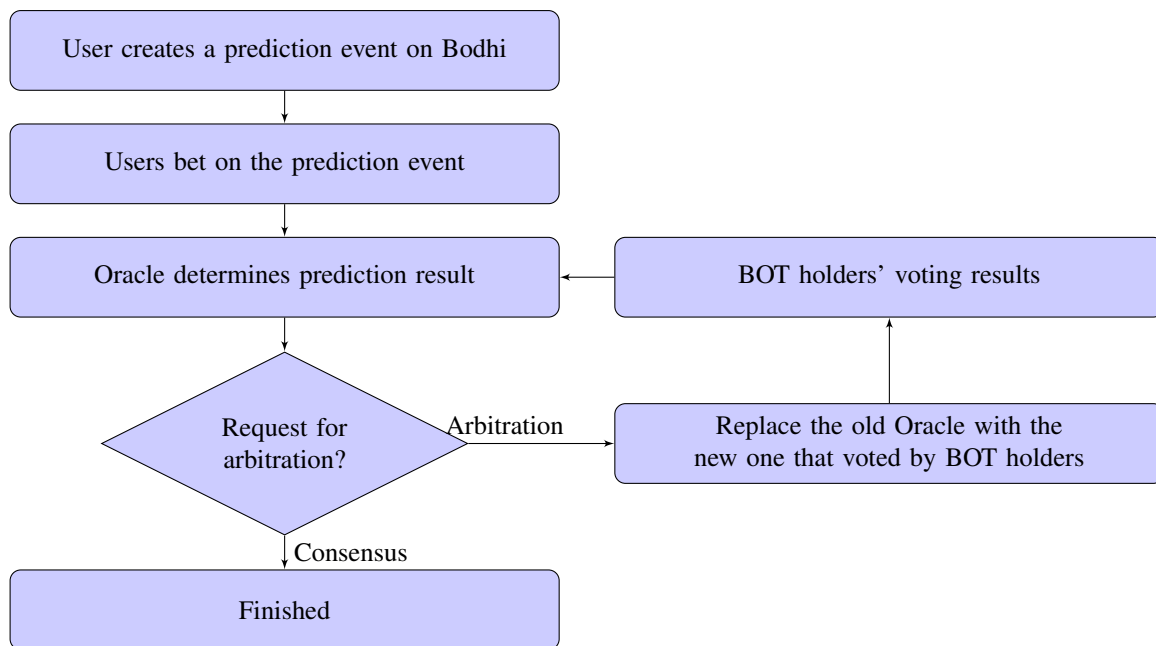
User creates a prediction event on Bodhi

Users bet on the prediction event

Oracle determines prediction result

BOT holders' voting results

Request for arbitration?

Arbitration

Replace the old Oracle with the new one that voted by BOT holders

Consensus

Finished